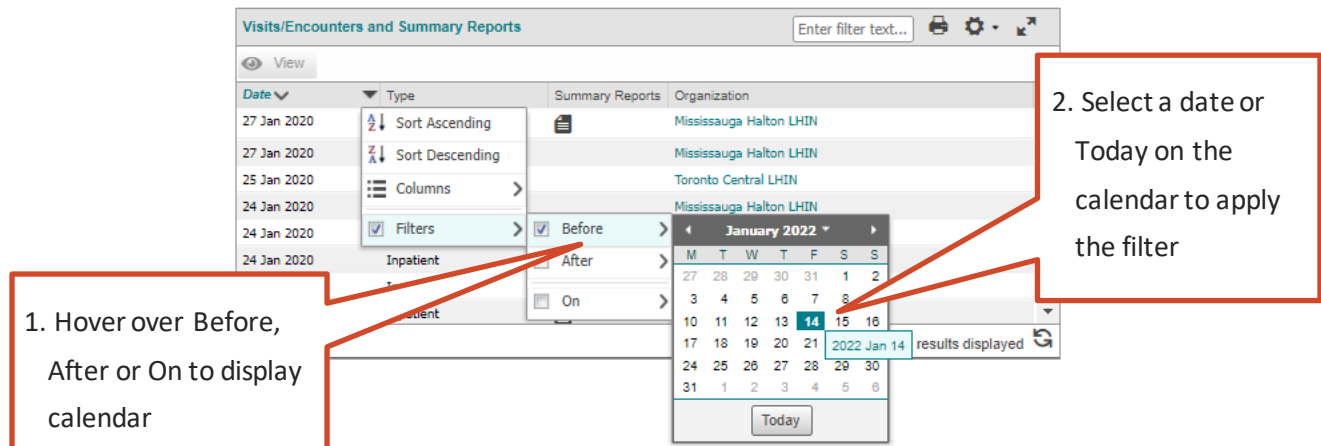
Visits/Encounters and Summary Reports

Enter filter text...

View

| Date | Type | Summary Reports | Organization |
|---|---|---|---|
| 27 Jan 2020 | | | Mississauga Halton LHIN |
| 27 Jan 2020 | | | Mississauga Halton LHIN |
| 25 Jan 2020 | | | Toronto Central LHIN |
| 24 Jan 2020 | | | Mississauga Halton LHIN |
| 24 Jan 2020 | | | |
| 24 Jan 2020 | Inpatient | | |
| | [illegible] | | |
| | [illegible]atient | | |

Sort Ascending
Sort Descending
Columns
Filters

Before
After
On

January 2022

| M | T | W | T | F | S | S |
|---|---|---|---|---|---|---|
| 27 | 28 | 29 | 30 | 31 | 1 | 2 |
| 3 | 4 | 5 | 6 | 7 | 8 | 9 |
| 10 | 11 | 12 | 13 | 14 | 15 | 16 |
| 17 | 18 | 19 | 20 | 21 | 22 | 23 |
| 24 | 25 | 26 | 27 | 28 | 29 | 30 |
| 31 | 1 | 2 | 3 | 4 | 5 | 6 |

2022 Jan 14

Today

results displayed

2. Select a date or Today on the calendar to apply the filter

1. Hover over Before, After or On to display calendar